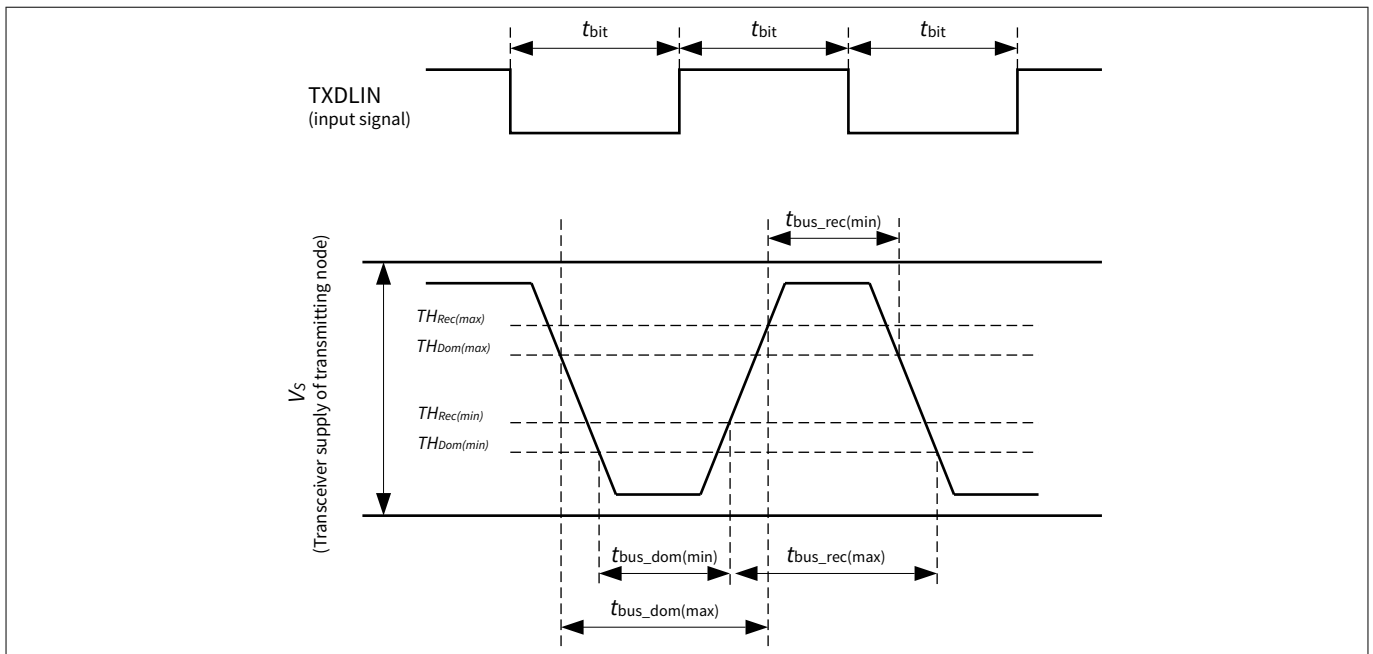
$t_{\text{bit}}$ $t_{\text{bit}}$ $t_{\text{bit}}$

TXDLIN
(input signal)

$t_{\text{bus\_rec(min)}}$

$V_S$
(Transceiver supply of transmitting node)

$TH_{Rec(max)}$
$TH_{Dom(max)}$
$TH_{Rec(min)}$
$TH_{Dom(min)}$

$t_{\text{bus\_dom(min)}}$ $t_{\text{bus\_rec(max)}}$

$t_{\text{bus\_dom(max)}}$